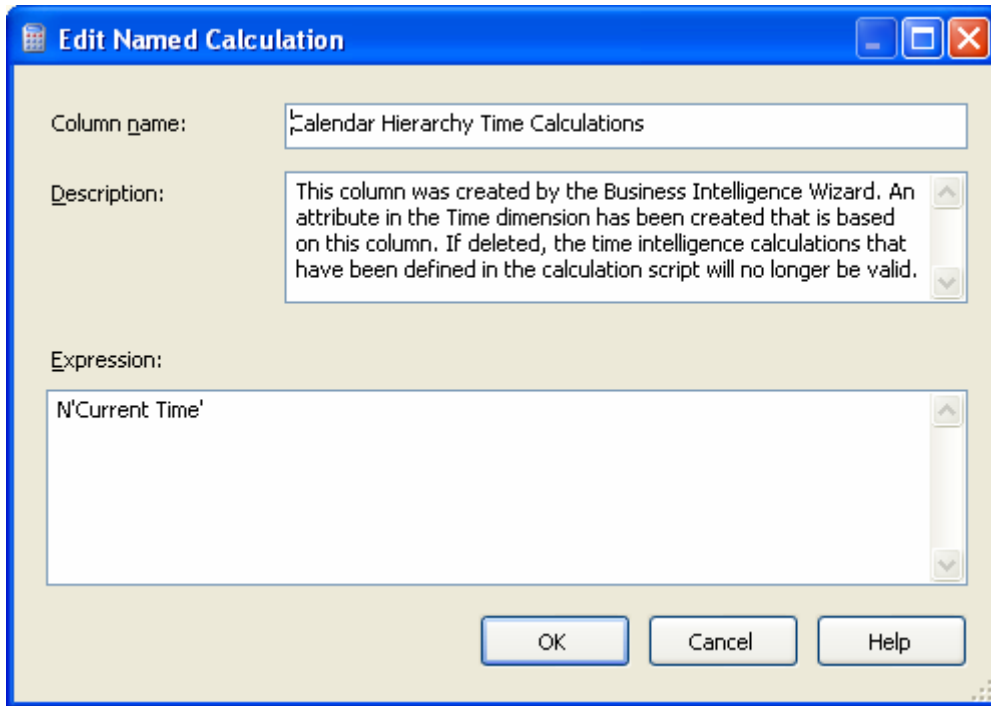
Edit Named Calculation

Column name:
Calendar Hierarchy Time Calculations

Description:
This column was created by the Business Intelligence Wizard. An attribute in the Time dimension has been created that is based on this column. If deleted, the time intelligence calculations that have been defined in the calculation script will no longer be valid.

Expression:
N'Current Time'

OK
Cancel
Help